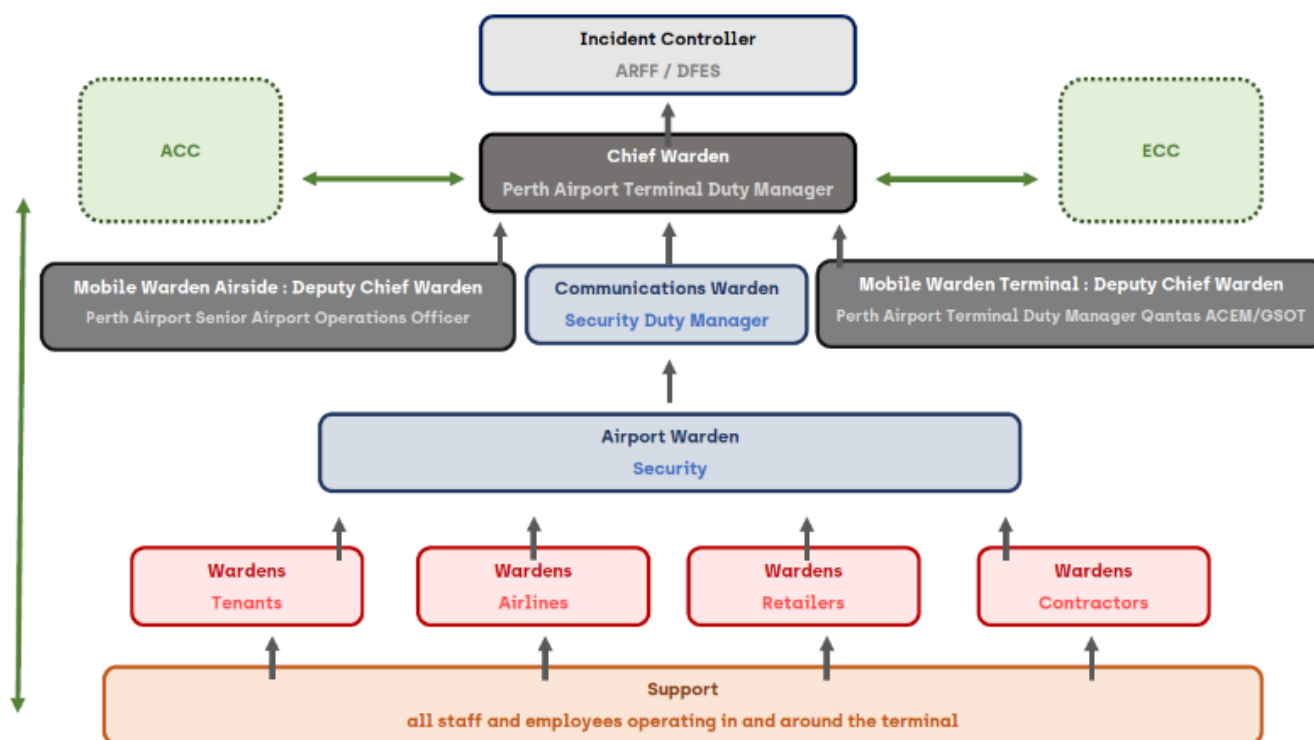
Incident Controller
ARFF / DFES

ACC

Chief Warden
Perth Airport Terminal Duty Manager

ECC

Mobile Warden Airside : Deputy Chief Warden
Perth Airport Senior Airport Operations Officer

Communications Warden
Security Duty Manager

Mobile Warden Terminal : Deputy Chief Warden
Perth Airport Terminal Duty Manager Qantas ACEM/GSOT

Airport Warden
Security

Wardens
Tenants

Wardens
Airlines

Wardens
Retailers

Wardens
Contractors

Support
all staff and employees operating in and around the terminal